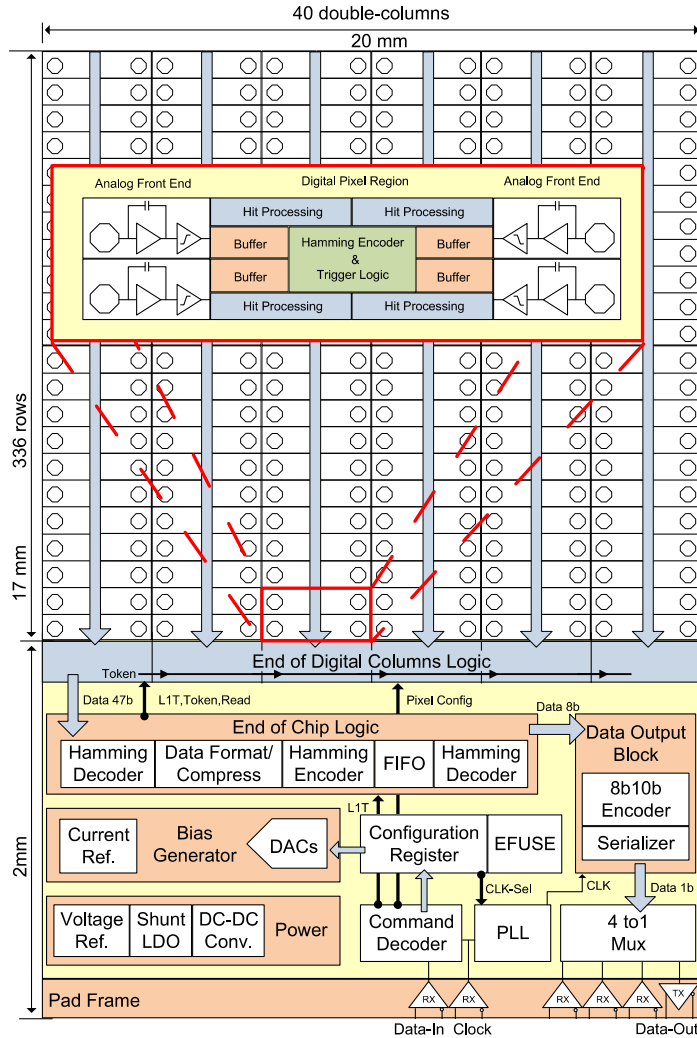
40 double-columns
20 mm
336 rows
17 mm
Analog Front End
Digital Pixel Region
Analog Front End
Hit Processing
Hit Processing
Buffer
Hamming Encoder & Trigger Logic
Buffer
Buffer
Buffer
Hit Processing
Hit Processing
End of Digital Columns Logic
Token
Data 47b
L1T,Token,Read
Pixel Config
Data 8b
End of Chip Logic
Hamming Decoder
Data Format/ Compress
Hamming Encoder
FIFO
Hamming Decoder
Data Output Block
8b10b Encoder
Serializer
2mm
L1T
Current Ref.
Bias Generator
DACs
Configuration Register
EFUSE
CLK-Sel
CLK
Data 1b
Voltage Ref.
Shunt LDO
DC-DC Conv.
Power
Command Decoder
PLL
4 to1 Mux
Pad Frame
RX
RX
RX
RX
RX
TX
Data-In
Clock
Data-Out